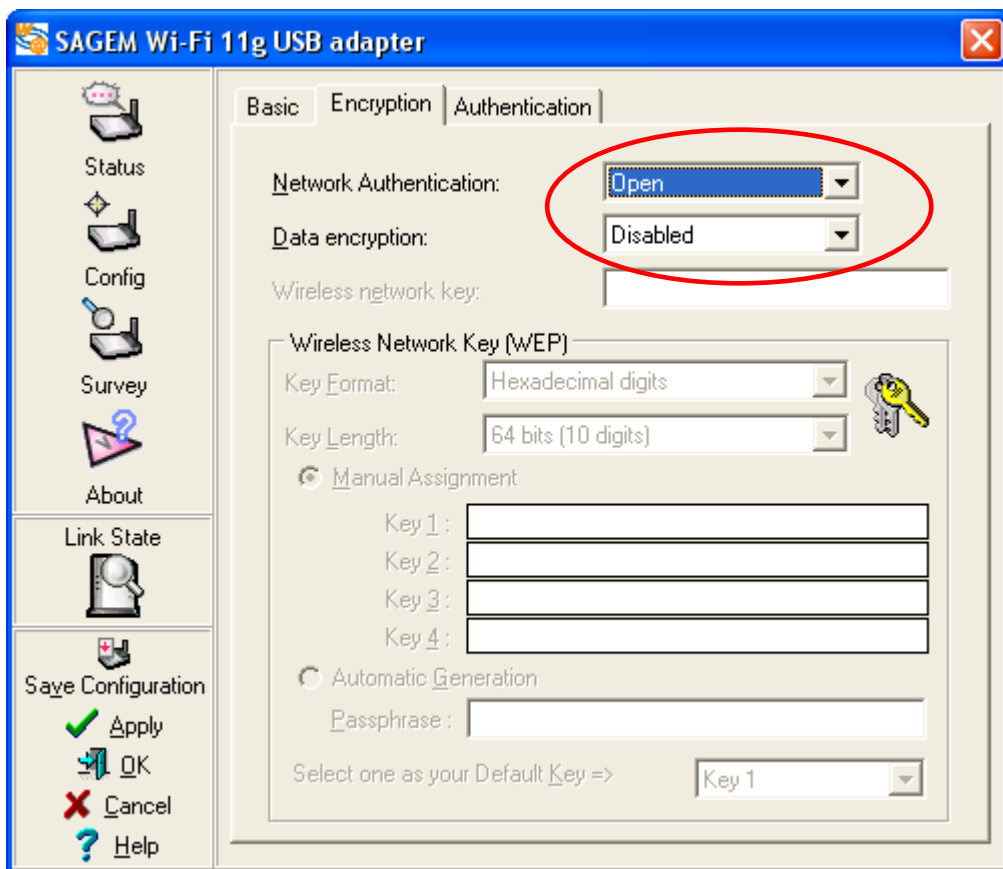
SAGEM Wi-Fi 11g USB adapter

Status
Config
Survey
About

Link State

Save Configuration
Apply
OK
Cancel
Help

Basic | Encryption | Authentication

Network Authentication: Open
Data encryption: Disabled
Wireless network key:

Wireless Network Key (WEP)
Key Format: Hexadecimal digits
Key Length: 64 bits (10 digits)
Manual Assignment
Key 1 :
Key 2 :
Key 3 :
Key 4 :
Automatic Generation
Passphrase :
Select one as your Default Key => Key 1